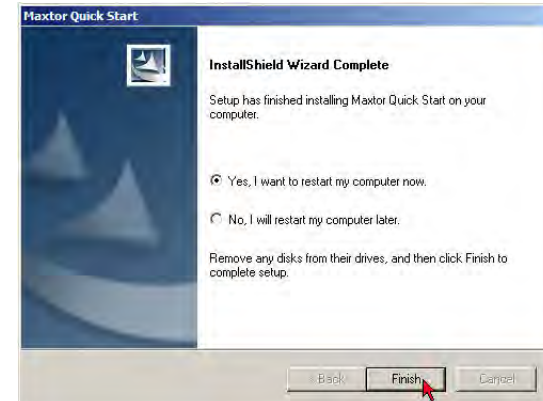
Maxtor Quick Start

InstallShield Wizard Complete

Setup has finished installing Maxtor Quick Start on your computer.

Yes, I want to restart my computer now.

No, I will restart my computer later.

Remove any disks from their drives, and then click Finish to complete setup.

< Back

Finish

Cancel